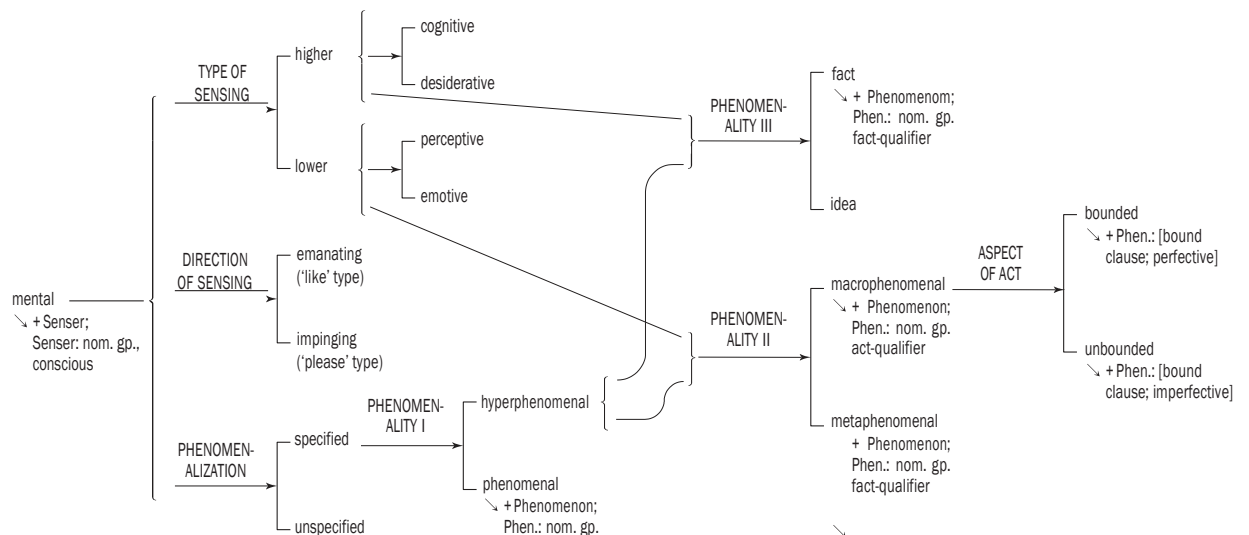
mental
↘ + Senser;
Senser: nom. gp., conscious

TYPE OF SENSING

higher

cognitive

desiderative

lower

perceptive

emotive

DIRECTION OF SENSING

emanating ('like' type)

impinging ('please' type)

PHENOMENALIZATION

specified

unspecified

PHENOMENALITY I

hyperphenomenal

phenomenal
↘ + Phenomenon;
Phen.: nom. gp.

PHENOMENALITY III

fact
↘ + Phenomenom;
Phen.: nom. gp. fact-qualifier

idea

PHENOMENALITY II

macrophenomenal
↘ + Phenomenon;
Phen.: nom. gp. act-qualifier

metaphenomenal
+ Phenomenon;
Phen.: nom. gp. fact-qualifier

ASPECT OF ACT

bounded
↘ + Phen.: [bound clause; perfective]

unbounded
↘ + Phen.: [bound clause; imperfective]